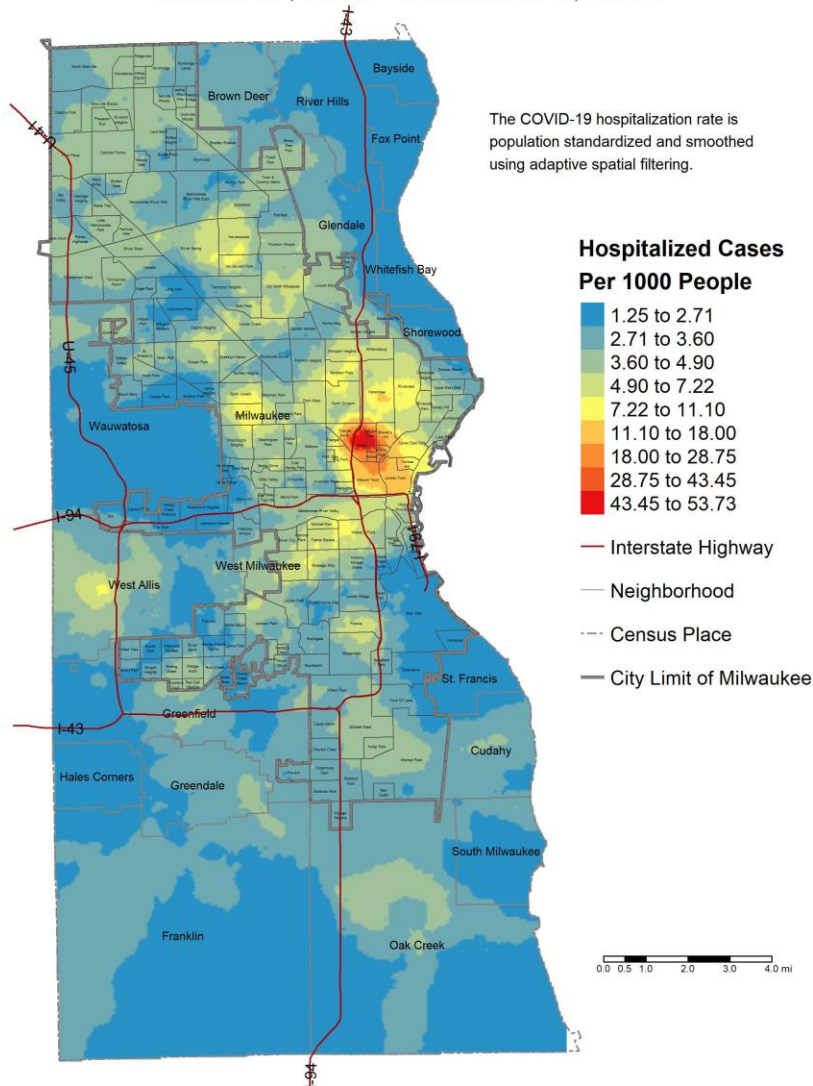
Bayside
Brown Deer
River Hills
Fox Point
Glendale
Whitefish Bay
Shorewood
Milwaukee
Wauwatosa
West Allis
West Milwaukee
St. Francis
Greenfield
Cudahy
Hales Corners
Greendale
South Milwaukee
Franklin
Oak Creek
I-43
I-94
U-45
U-41
I-794
I-94

The COVID-19 hospitalization rate is population standardized and smoothed using adaptive spatial filtering.

Hospitalized Cases Per 1000 People
1.25 to 2.71
2.71 to 3.60
3.60 to 4.90
4.90 to 7.22
7.22 to 11.10
11.10 to 18.00
18.00 to 28.75
28.75 to 43.45
43.45 to 53.73
Interstate Highway
Neighborhood
Census Place
City Limit of Milwaukee

0.0 0.5 1.0 2.0 3.0 4.0 mi